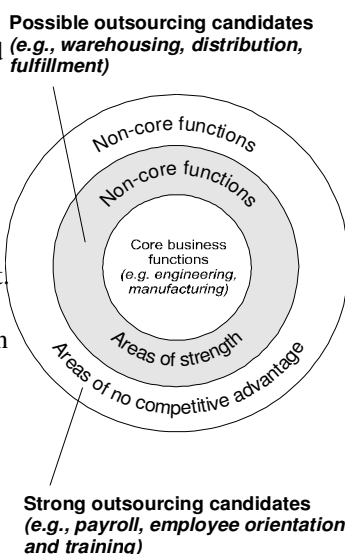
**Possible outsourcing candidates** ***(e.g., warehousing, distribution, fulfillment)***

Non-core functions

Non-core functions

Core business functions (e.g. engineering, manufacturing)

Areas of strength

Areas of no competitive advantage

**Strong outsourcing candidates** ***(e.g., payroll, employee orientation and training)***